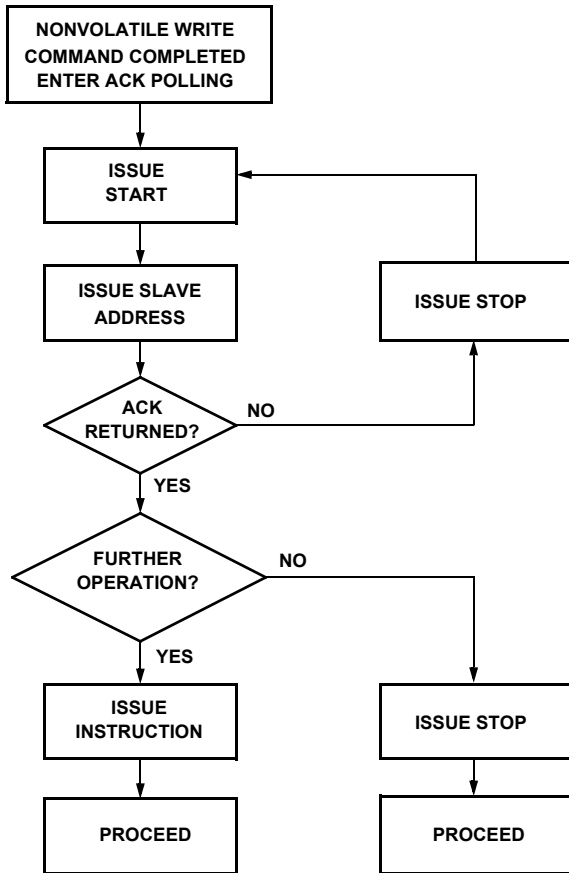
NONVOLATILE WRITE COMMAND COMPLETED ENTER ACK POLLING

ISSUE START

ISSUE SLAVE ADDRESS

ISSUE STOP

ACK RETURNED?

NO

YES

FURTHER OPERATION?

NO

YES

ISSUE INSTRUCTION

ISSUE STOP

PROCEED

PROCEED